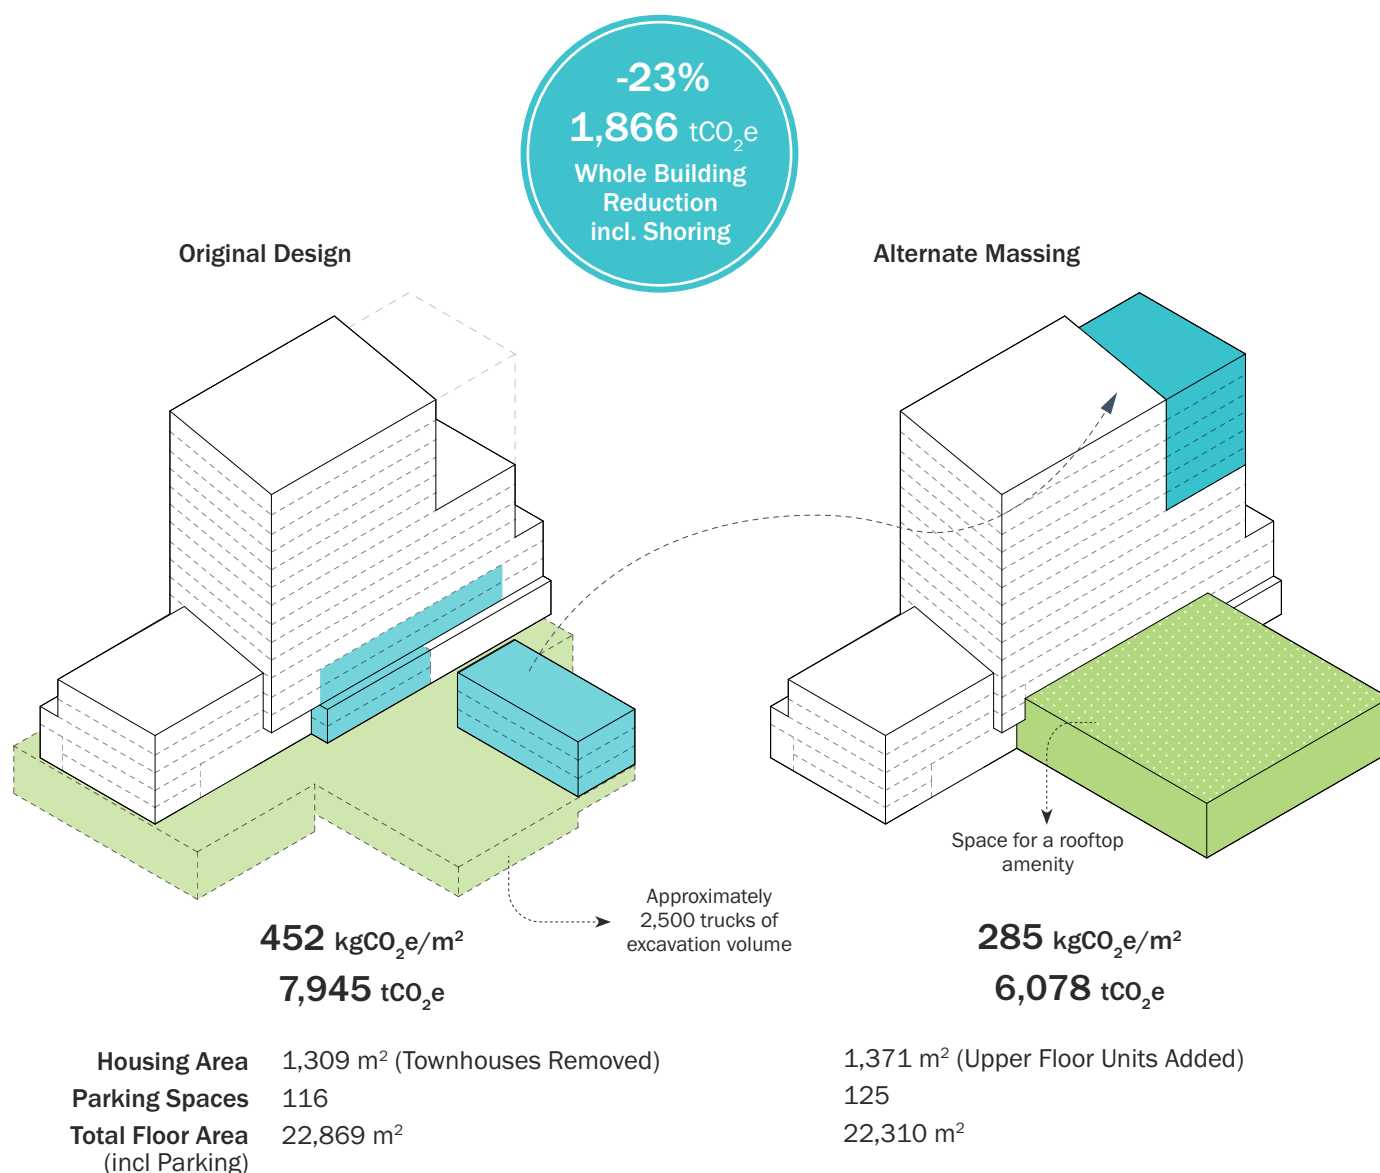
-23%
1,866 $tCO_2e$
Whole Building Reduction incl. Shoring

Original Design

Alternate Massing

Space for a rooftop amenity

Approximately 2,500 trucks of excavation volume

452 $kgCO_2e/m^2$
7,945 $tCO_2e$

285 $kgCO_2e/m^2$
6,078 $tCO_2e$

| | Original Design | Alternate Massing |
|---|---|---|
| Housing Area | 1,309 $m^2$ (Townhouses Removed) | 1,371 $m^2$ (Upper Floor Units Added) |
| Parking Spaces | 116 | 125 |
| Total Floor Area (incl Parking) | 22,869 $m^2$ | 22,310 $m^2$ |